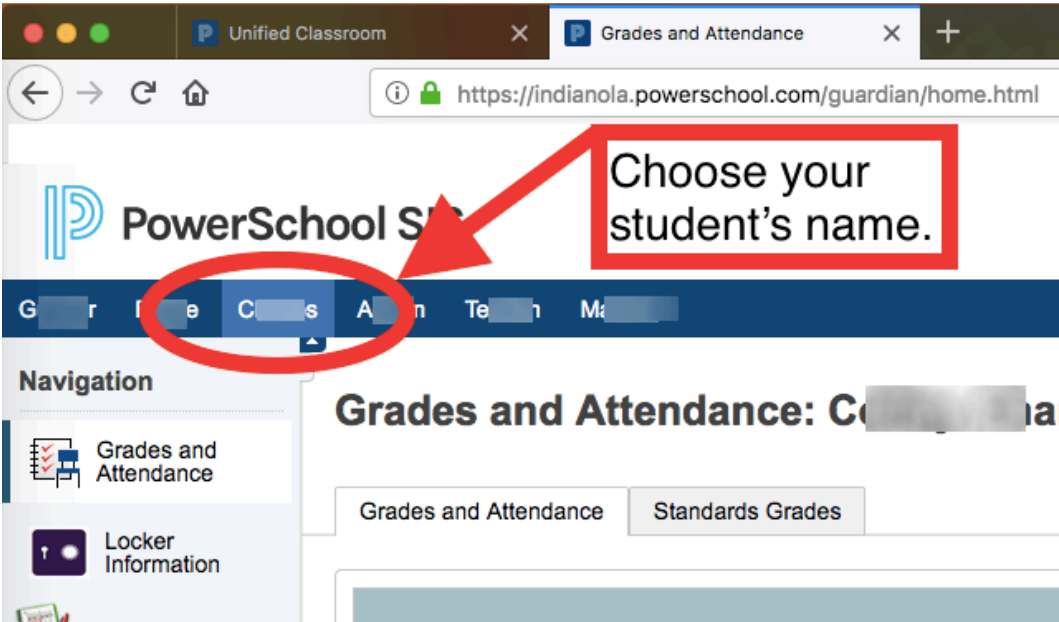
Unified Classroom
Grades and Attendance
https://indianola.powerschool.com/guardian/home.html

PowerSchool S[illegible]

Choose your student's name.

G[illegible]r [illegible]e C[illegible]s A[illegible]n Te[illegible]n Ma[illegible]

Navigation

Grades and Attendance

Locker Information

Grades and Attendance: C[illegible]

Grades and Attendance
Standards Grades